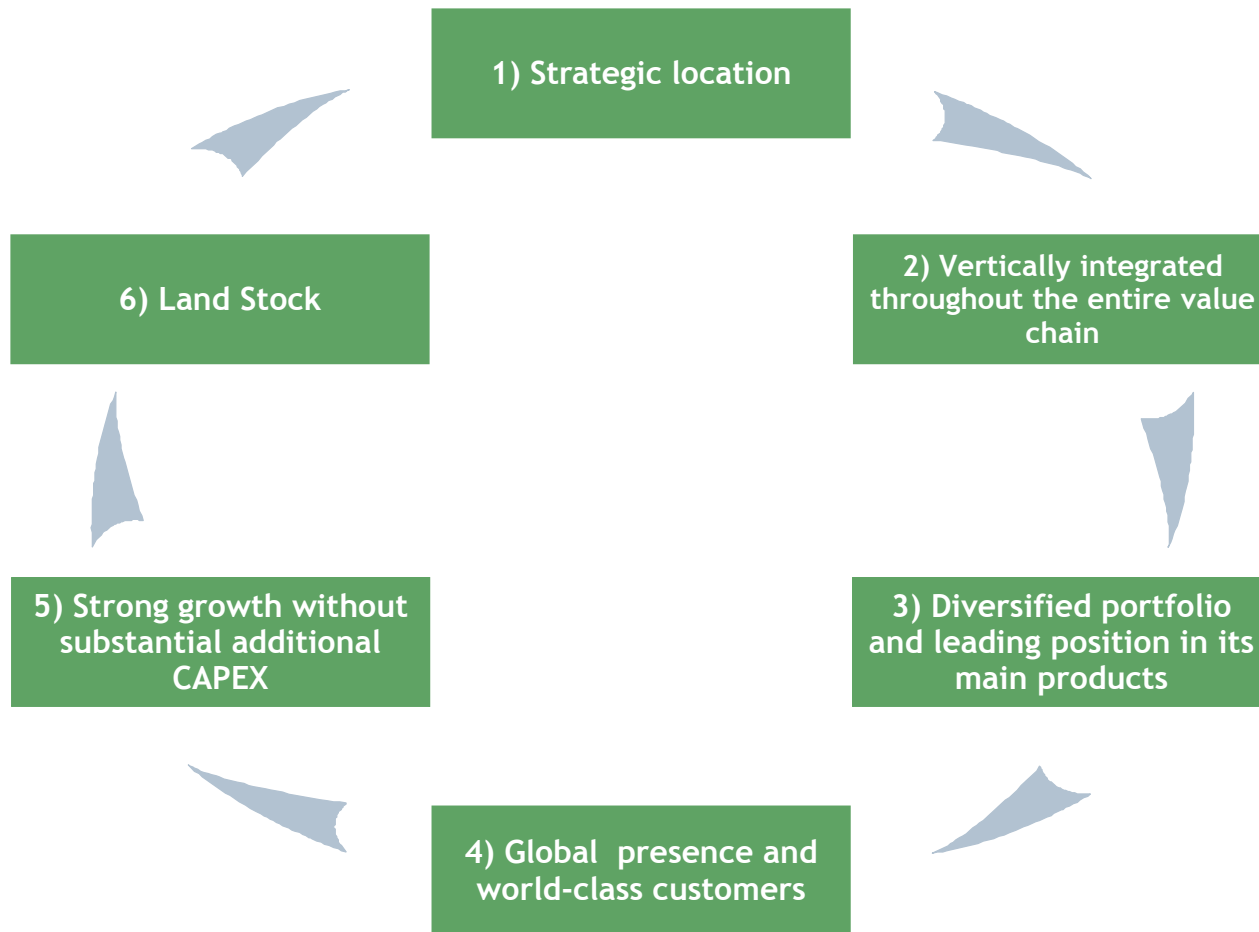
1) Strategic location

2) Vertically integrated throughout the entire value chain

3) Diversified portfolio and leading position in its main products

4) Global presence and world-class customers

5) Strong growth without substantial additional CAPEX

6) Land Stock